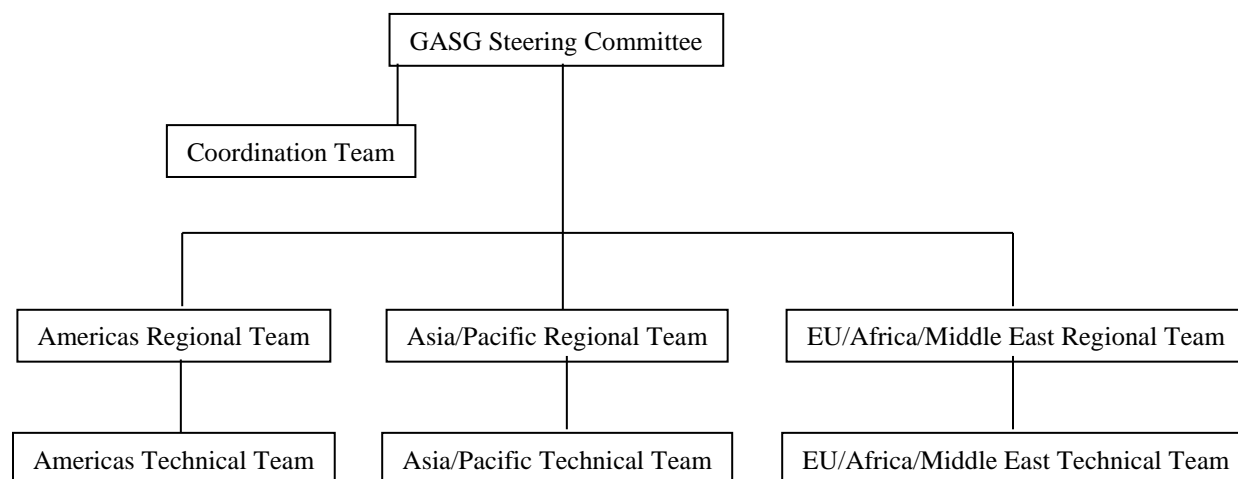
GASG Steering Committee

Coordination Team

Americas Regional Team

Asia/Pacific Regional Team

EU/Africa/Middle East Regional Team

Americas Technical Team

Asia/Pacific Technical Team

EU/Africa/Middle East Technical Team